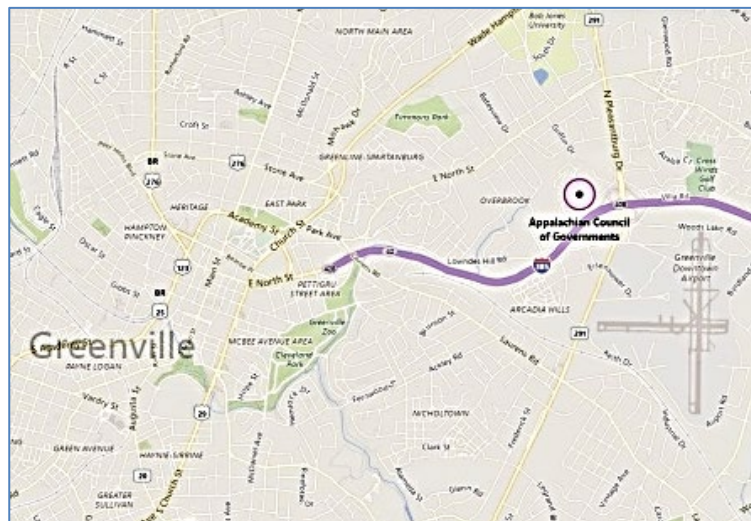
NORTH MAIN AREA

Wade Hampton

Bob Jones University

291

N Pleasantburg Dr

Timmons Park

GREENLINE-SPARTANBURG

Stone Ave

276

BR 276

E North St

OVERBROOK

Appalachian Council of Governments

HERITAGE

EAST PARK

HAMPTON PINCKNEY

Academy St

Church St

Park Ave

Woods Lake Rd

123

Lowndes Hill Rd

385

Greenville Downtown Airport

BR 25

E North St

PETTIGRU STREET AREA

ARCADIA HILLS

Greenville

Greenville Zoo

291

MCBEE AVENUE AREA

Cleveland Park

Laurens Rd

29

NICHOLTOWN

Augusta St

Vardry St

GREEN AVENUE

HAYNIE-SIRRINE

GREATER SULLIVAN

S Church St

Croft St

Stone Ave

Main St

Antrim Dr

Haywood Rd

Verdae Blvd

Ackley Rd

Clark St